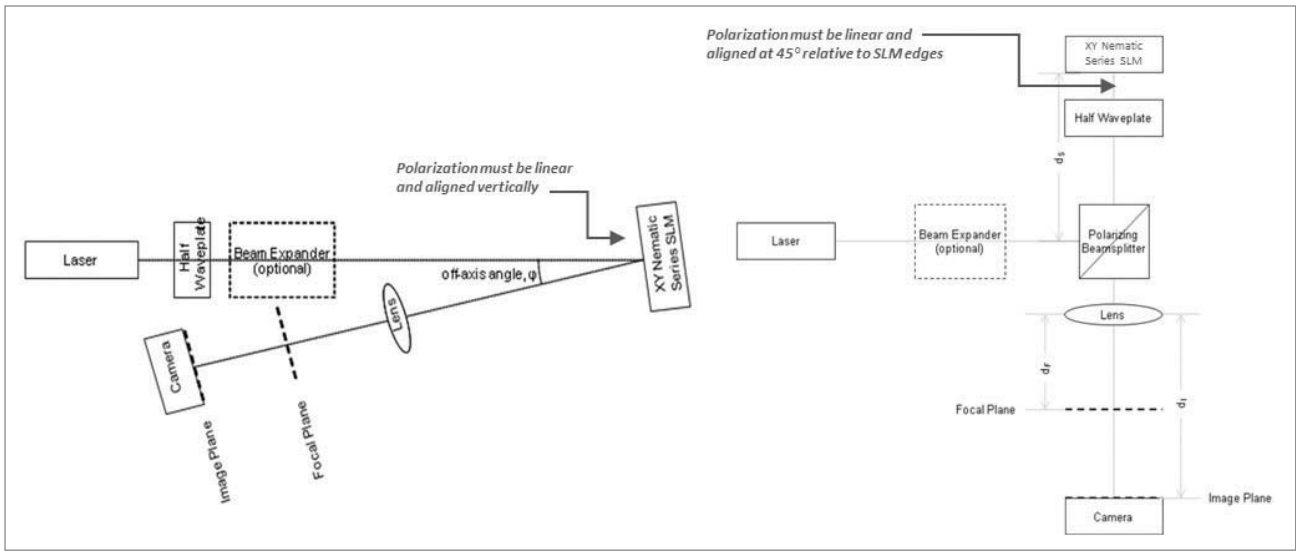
Polarization must be linear and aligned vertically

Laser

Half Waveplate

Beam Expander (optional)

off-axis angle, φ

XY Nematic Series SLM

Lens

Camera

Image Plane

Focal Plane

Polarization must be linear and aligned at 45° relative to SLM edges

XY Nematic Series SLM

Half Waveplate

$d_s$

Laser

Beam Expander (optional)

Polarizing Beamsplitter

Lens

$d_F$

$d_I$

Focal Plane

Image Plane

Camera